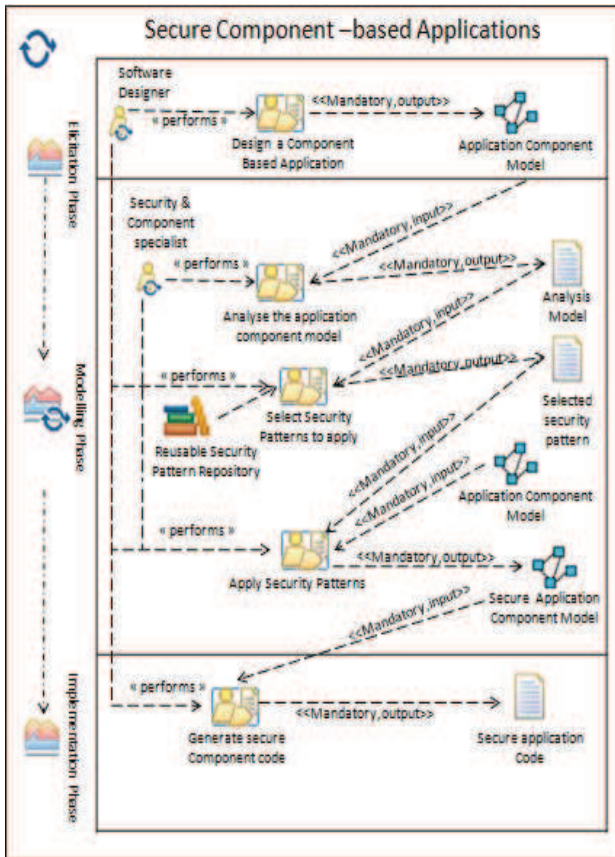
Secure Component –based Applications

Elicitation Phase

Software Designer

« performs »

Design a Component Based Application

<<Mandatory,output>>

Application Component Model

Modelling Phase

Security & Component specialist

<<Mandatory,input>>

« performs »

<<Mandatory,output>>

Analyse the application component model

Analysis Model

<<Mandatory,input>>

« performs »

<<Mandatory,output>>

Select Security Patterns to apply

Reusable Security Pattern Repository

Selected security pattern

<<Mandatory,input>>

<<Mandatory,input>>

Application Component Model

« performs »

Apply Security Patterns

<<Mandatory,output>>

Secure Application Component Model

<<Mandatory,input>>

Implementation Phase

« performs »

Generate secure Component code

<<Mandatory,output>>

Secure application Code